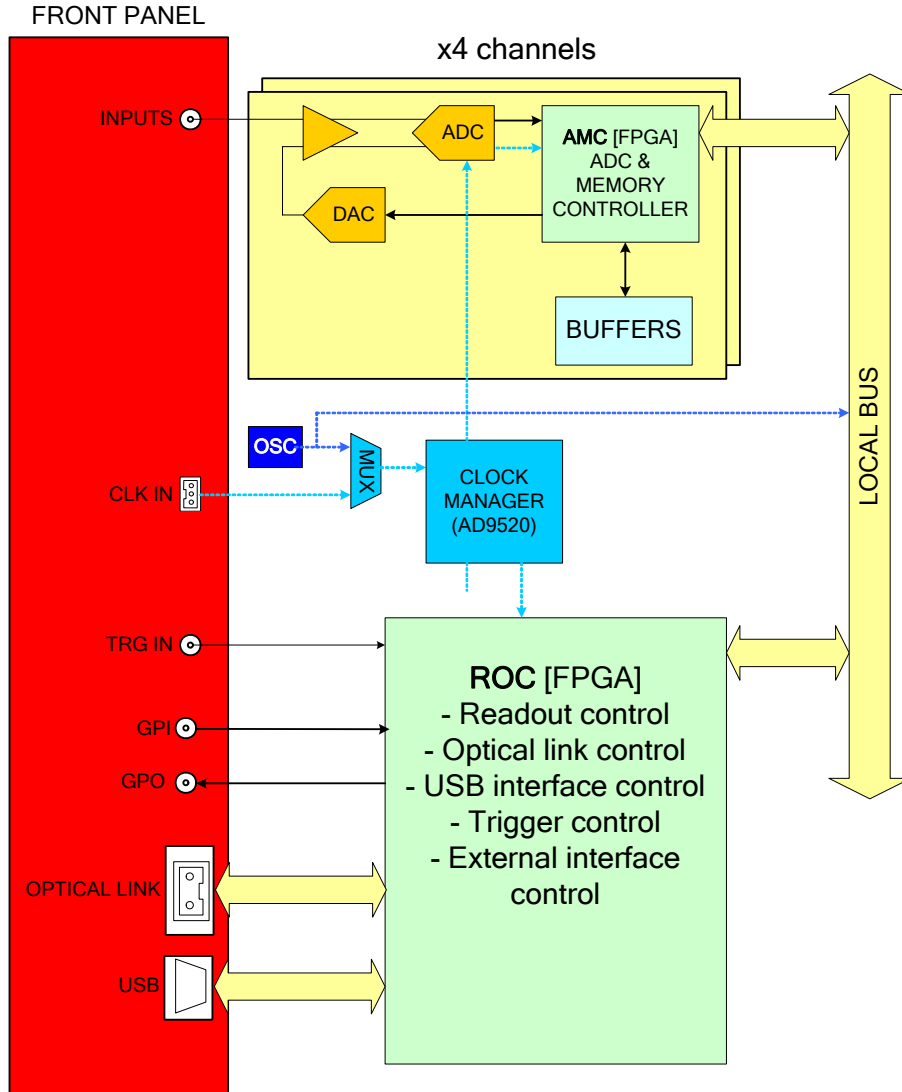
FRONT PANEL

x4 channels

INPUTS

ADC

AMC [FPGA] ADC & MEMORY CONTROLLER

DAC

BUFFERS

LOCAL BUS

OSC

MUX

CLK IN

CLOCK MANAGER (AD9520)

TRG IN

ROC [FPGA]
- Readout control
- Optical link control
- USB interface control
- Trigger control
- External interface control

GPI

GPO

OPTICAL LINK

USB